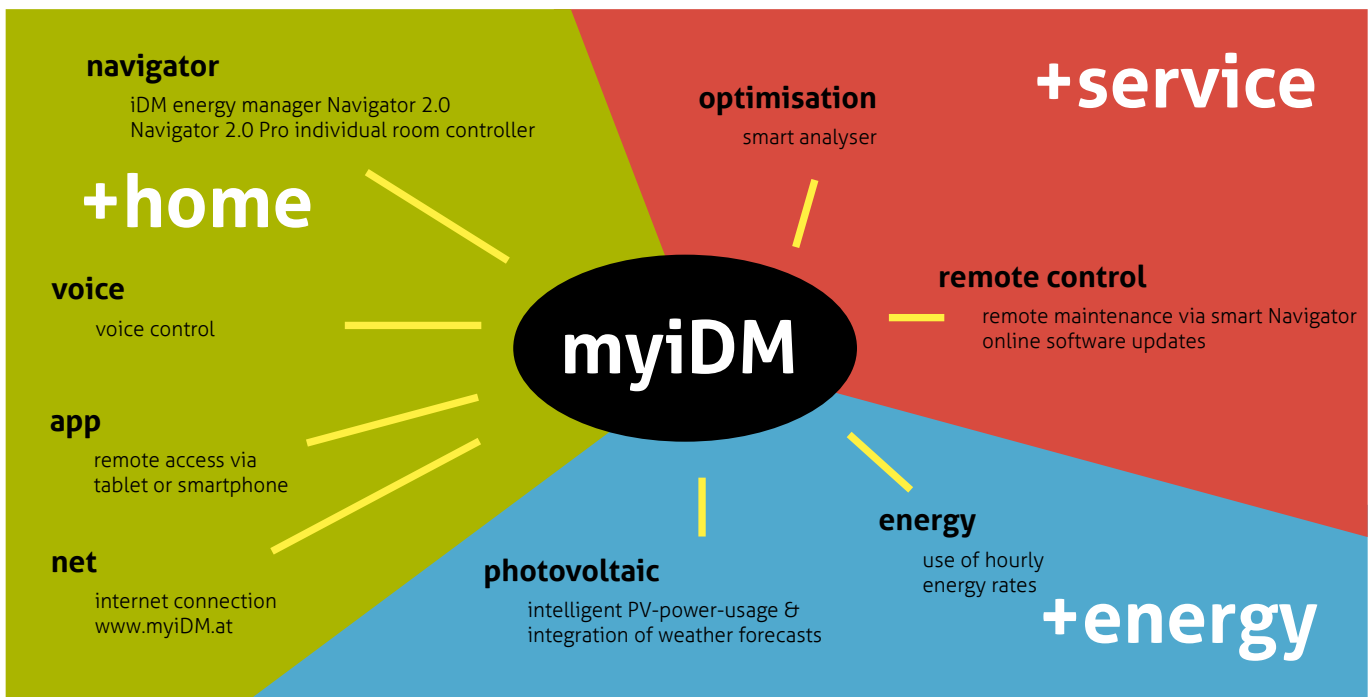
navigator
iDM energy manager Navigator 2.0
Navigator 2.0 Pro individual room controller

+home

voice
voice control

app
remote access via tablet or smartphone

net
internet connection
www.myiDM.at

optimisation
smart analyser

+service

remote control
remote maintenance via smart Navigator
online software updates

myiDM

photovoltaic
intelligent PV-power-usage & integration of weather forecasts

energy
use of hourly energy rates

+energy